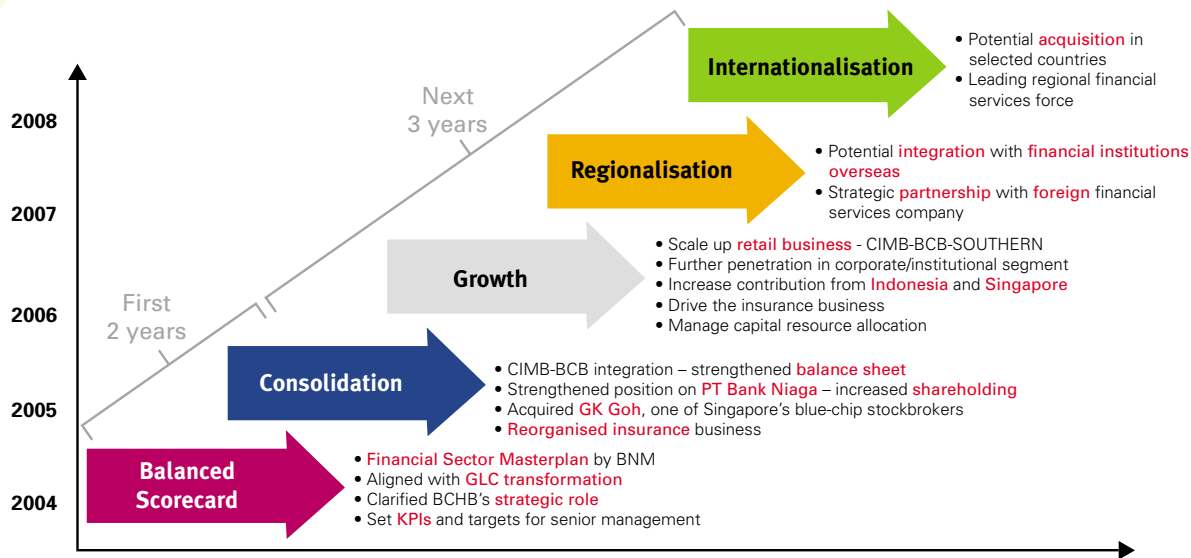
Next 3 years

Internationalisation

• Potential acquisition in selected countries
• Leading regional financial services force

2008

Regionalisation

• Potential integration with financial institutions overseas
• Strategic partnership with foreign financial services company

2007

Growth

• Scale up retail business - CIMB-BCB-SOUTHERN
• Further penetration in corporate/institutional segment
• Increase contribution from Indonesia and Singapore
• Drive the insurance business
• Manage capital resource allocation

First 2 years

2006

Consolidation

• CIMB-BCB integration – strengthened balance sheet
• Strengthened position on PT Bank Niaga – increased shareholding
• Acquired GK Goh, one of Singapore's blue-chip stockbrokers
• Reorganised insurance business

2005

Balanced Scorecard

• Financial Sector Masterplan by BNM
• Aligned with GLC transformation
• Clarified BCHB's strategic role
• Set KPIs and targets for senior management

2004